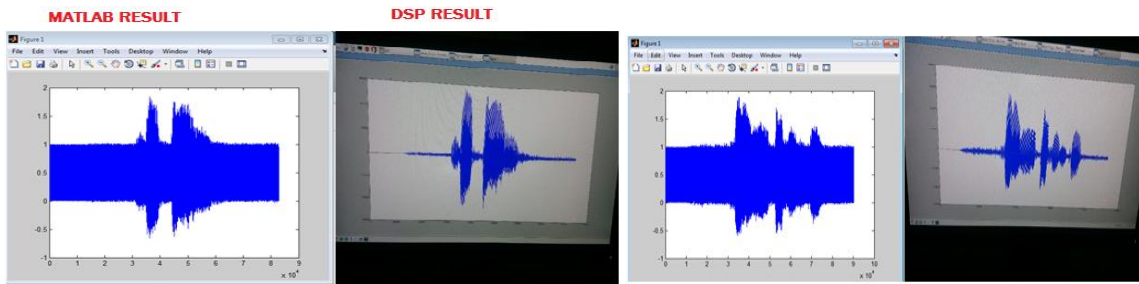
MATLAB RESULT

DSP RESULT

Figure 1

File Edit View Insert Tools Desktop Window Help

2
1.5
1
0.5
0
-0.5
-1

0 1 2 3 4 5 6 7 8 9

$\times 10^4$

Figure 1

File Edit View Insert Tools Desktop Window Help

2
1.5
1
0.5
0
-0.5
-1

0 1 2 3 4 5 6 7 8 9 10

$\times 10^4$